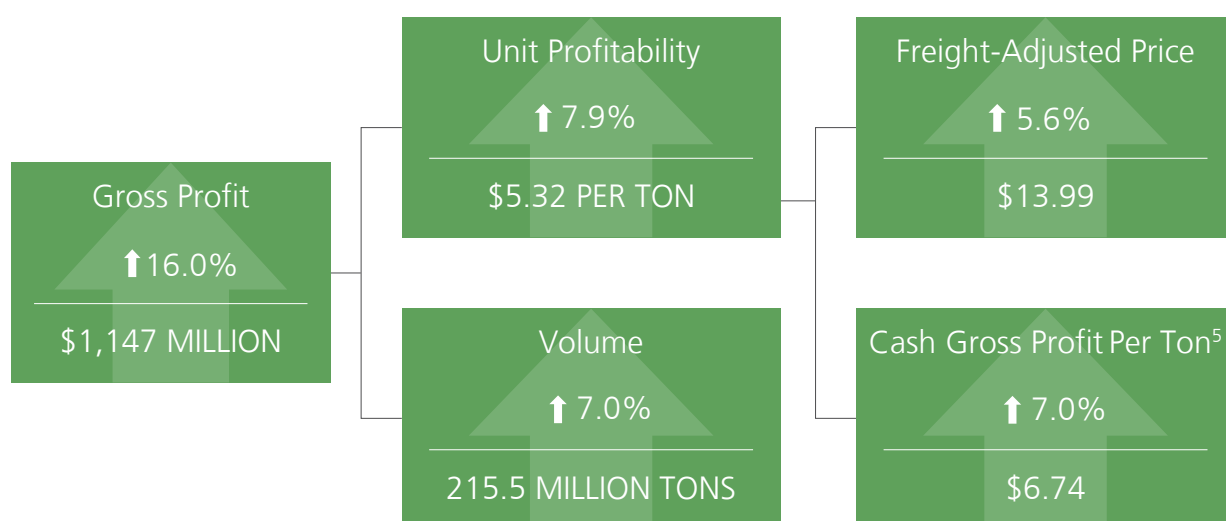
Gross Profit

⬆16.0%

$1,147 MILLION

Unit Profitability

⬆ 7.9%

$5.32 PER TON

Volume

⬆ 7.0%

215.5 MILLION TONS

Freight-Adjusted Price

⬆ 5.6%

$13.99

Cash Gross Profit Per Ton$^5$

⬆ 7.0%

$6.74